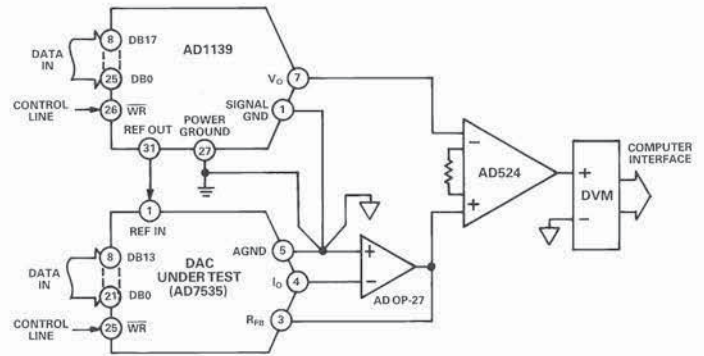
DATA IN
8
DB17
AD1139
25
DB0
CONTROL LINE
26
$\overline{WR}$
$V_O$
7
SIGNAL GND
1
REF OUT
POWER GROUND
31
27
AD524
−
+
+
DVM
−
COMPUTER INTERFACE
1
REF IN
DATA IN
8
DB13
DAC UNDER TEST (AD7535)
21
DB0
CONTROL LINE
25
$\overline{WR}$
AGND
5
$I_O$
4
$R_{FB}$
3
+
−
AD OP-27